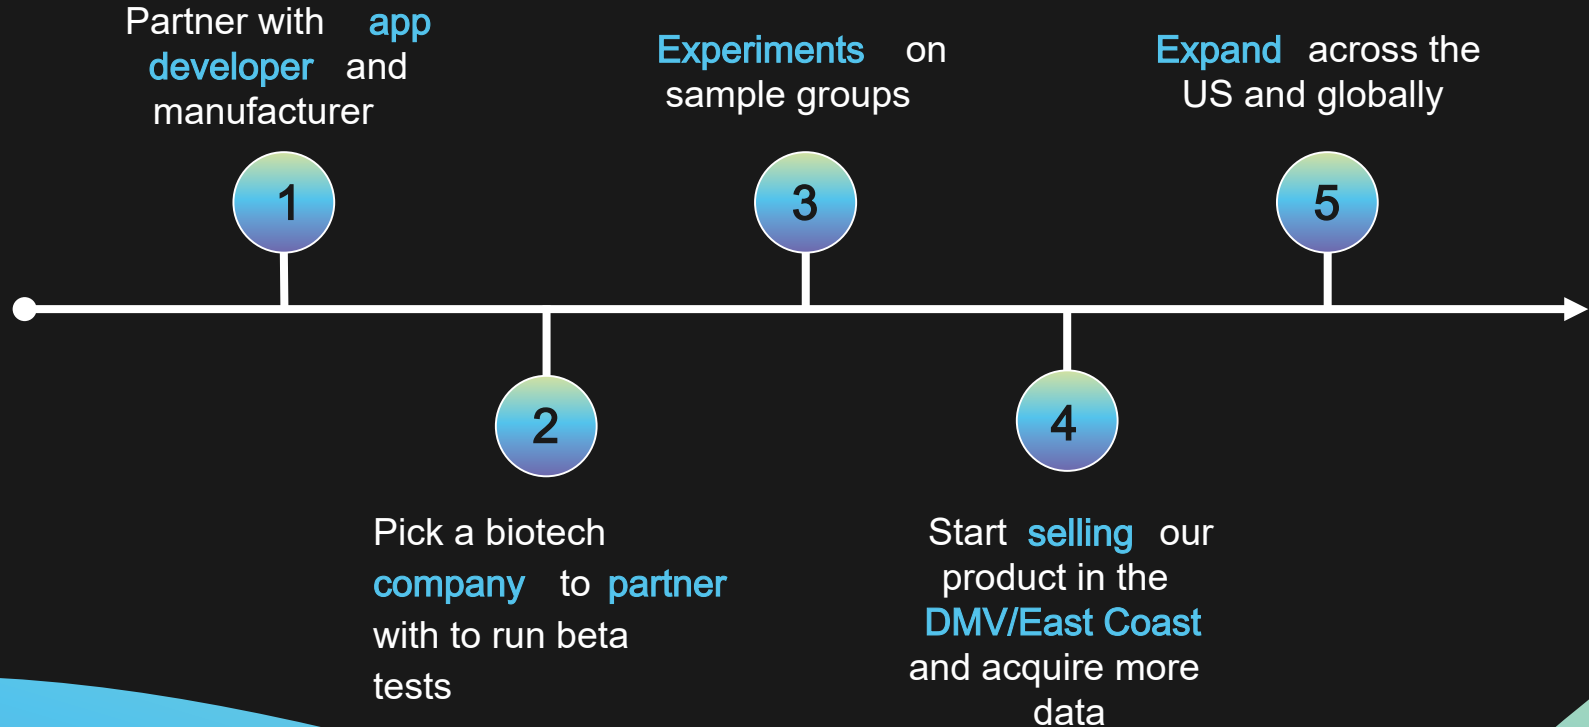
Partner with app developer and manufacturer

1

Experiments on sample groups

3

Expand across the US and globally

5

2

Pick a biotech company to partner with to run beta tests

4

Start selling our product in the DMV/East Coast and acquire more data